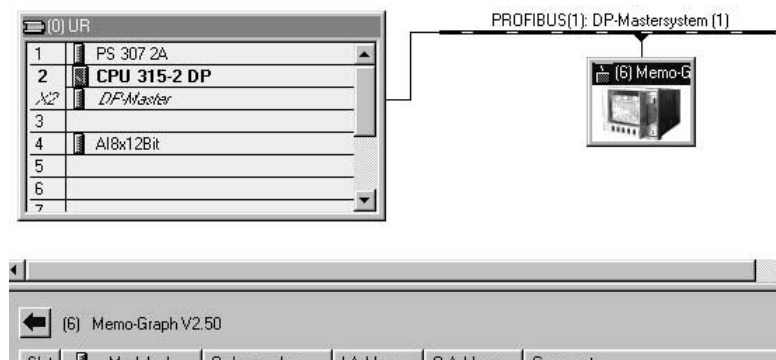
(0) UR

| | |
|---|---|
| 1 | PS 307 2A |
| 2 | CPU 315-2 DP |
| X2 | DP-Master |
| 3 | |
| 4 | AI8x12Bit |
| 5 | |
| 6 | |
| 7 | |

PROFIBUS(1): DP-Mastersystem (1)

(6) Memo-G

(6) Memo-Graph V2.50

Slot | Module | Order number | I Address | Q Address | Comment